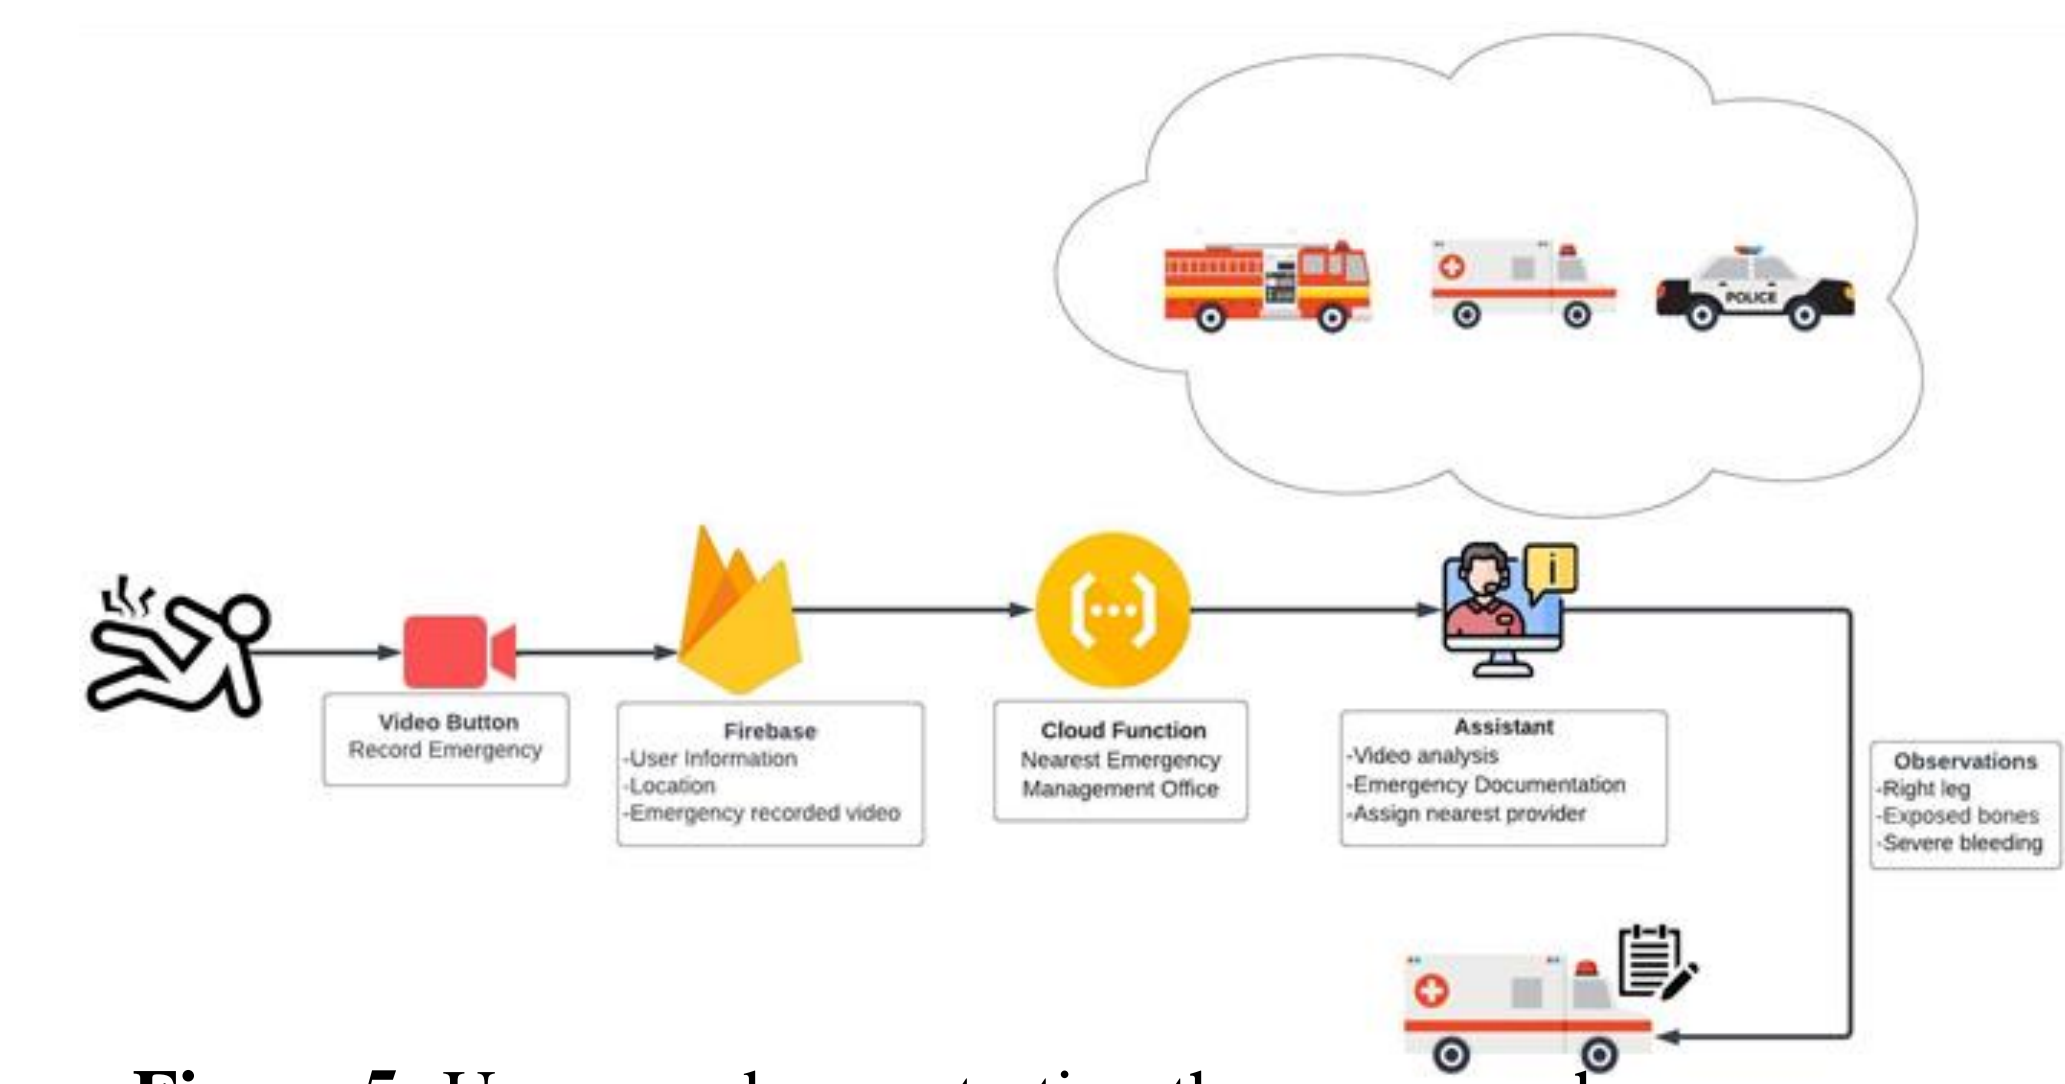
POLICE

Video Button
Record Emergency

Firebase
-User Information
-Location
-Emergency recorded video

Cloud Function
Nearest Emergency Management Office

Assistant
-Video analysis
-Emergency Documentation
-Assign nearest provider

Observations
-Right leg
-Exposed bones
-Severe bleeding

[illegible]